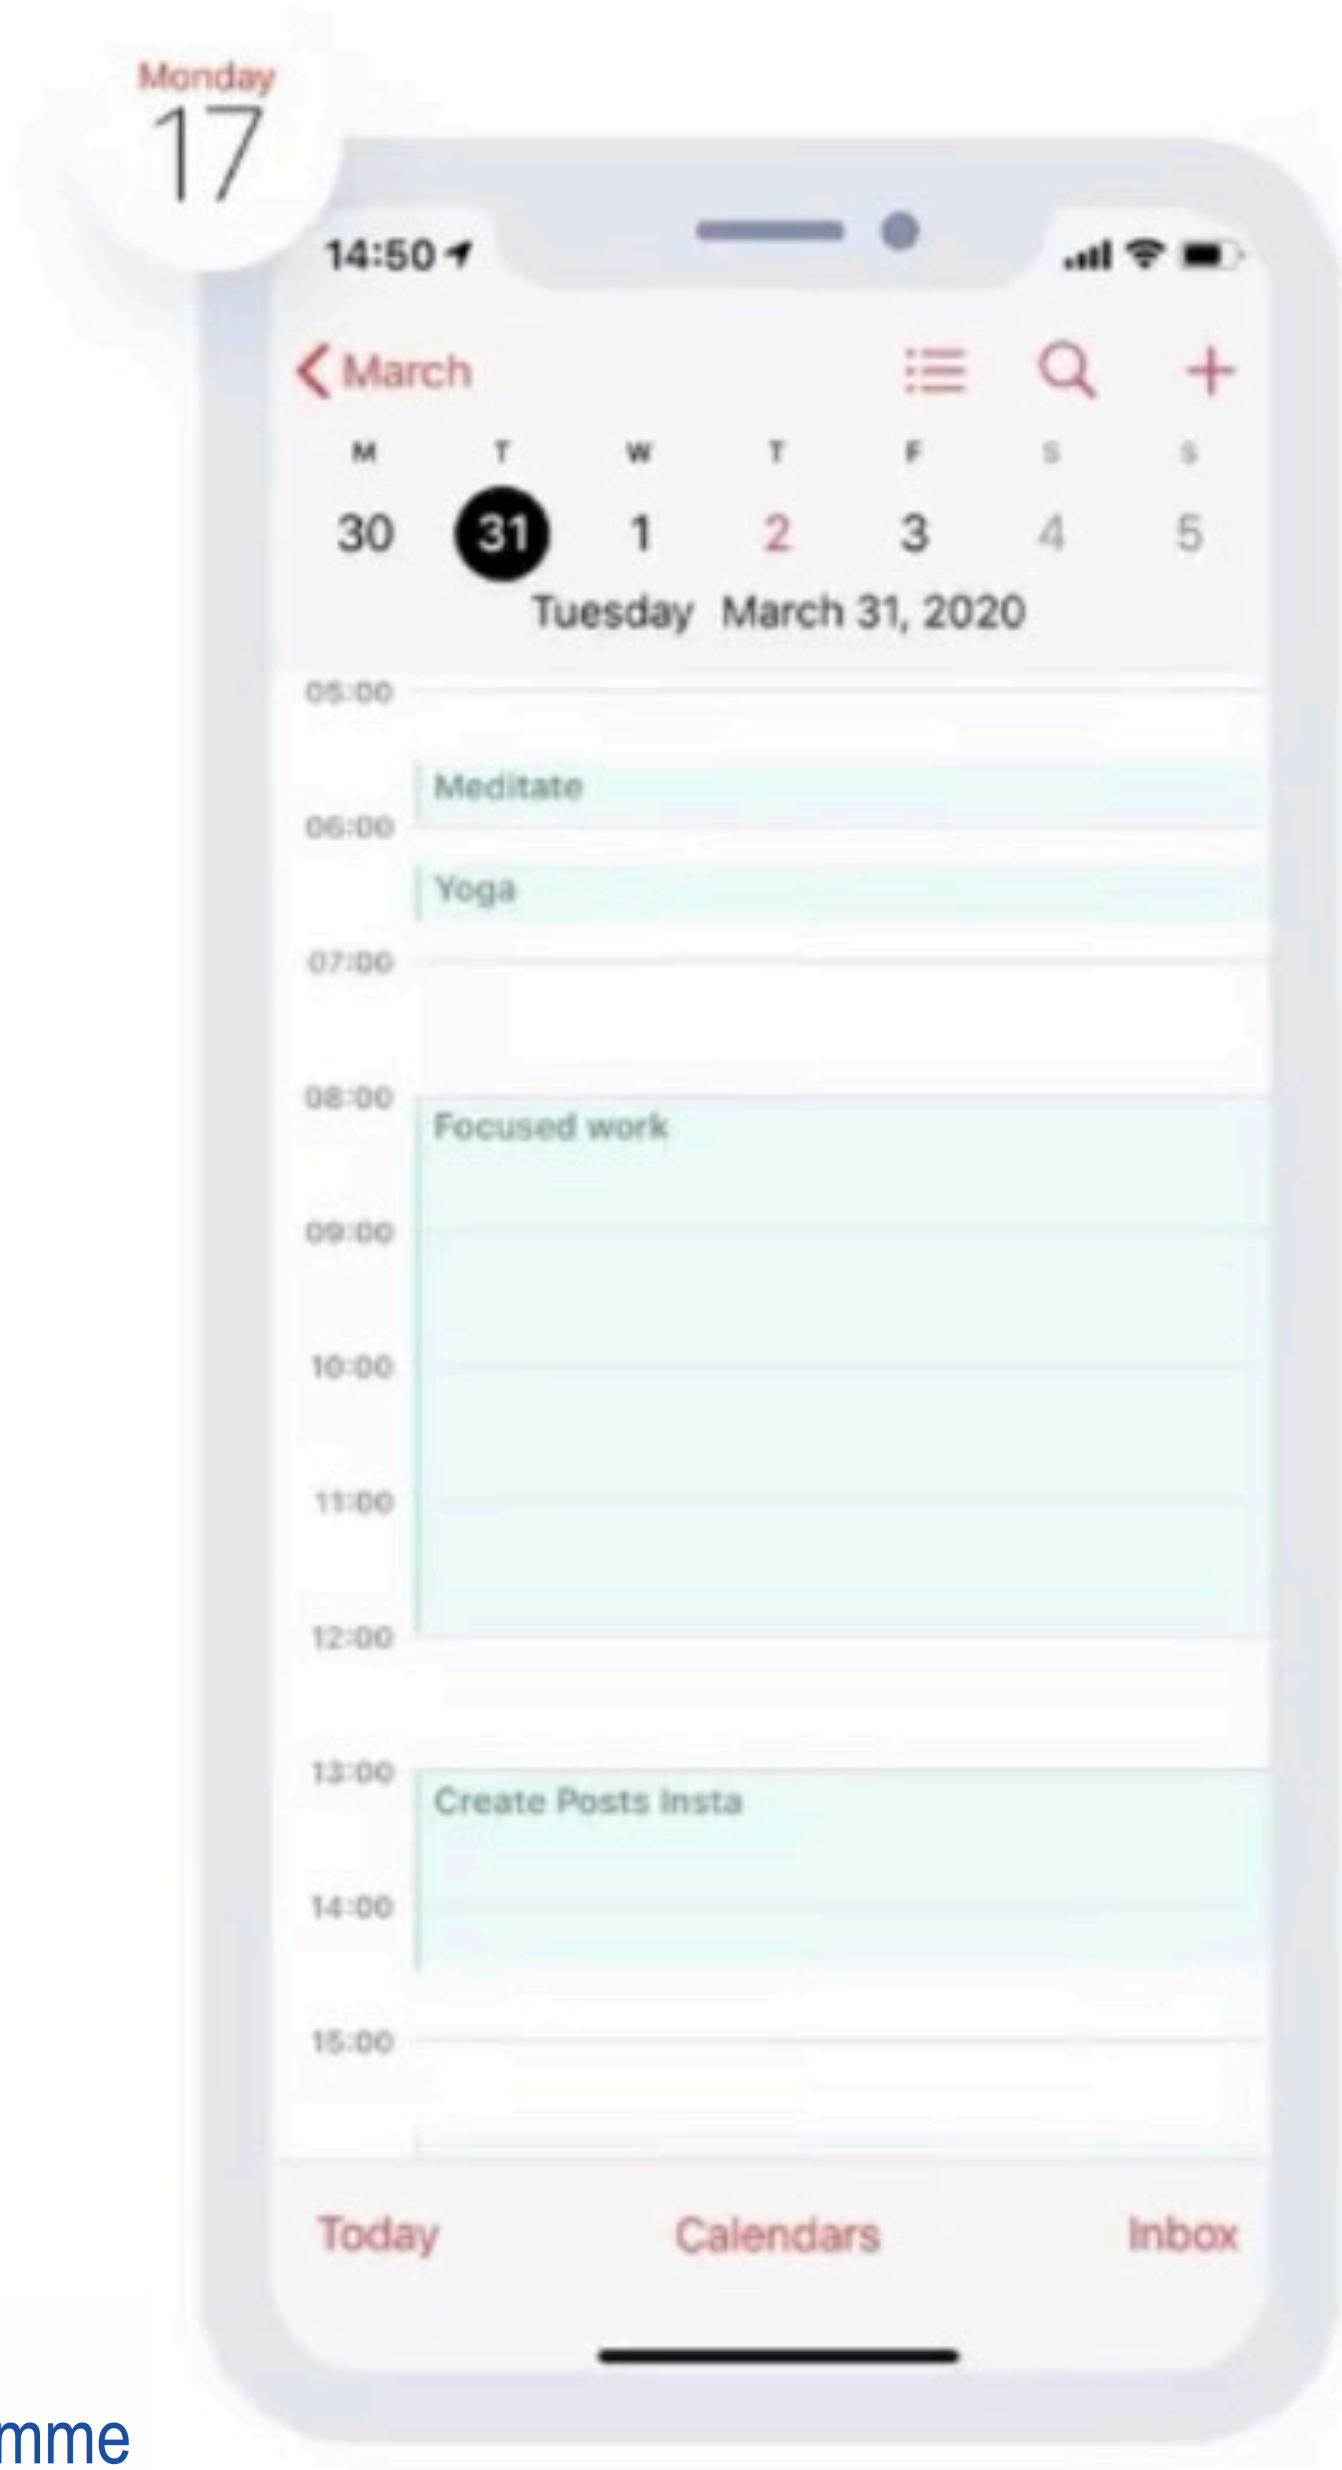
Monday
17

14:50

March

| M | T | W | T | F | S | S |
|---|---|---|---|---|---|---|
| 30 | 31 | 1 | 2 | 3 | 4 | 5 |

Tuesday March 31, 2020

05:00
Meditate
06:00
Yoga
07:00
08:00
Focused work
09:00
10:00
11:00
12:00
13:00
Create Posts Insta
14:00
15:00

Today Calendars Inbox

mme